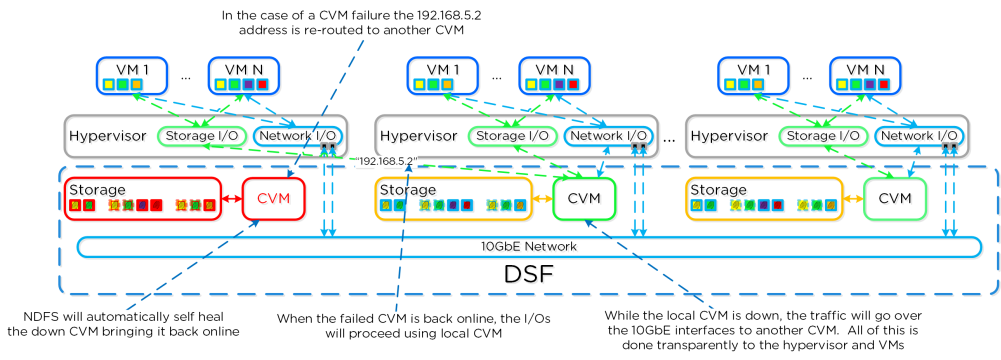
In the case of a CVM failure the 192.168.5.2 address is re-routed to another CVM

VM 1 ... VM N

VM 1 ... VM N

VM 1 ... VM N

Hypervisor Storage I/O Network I/O

Hypervisor Storage I/O Network I/O ...

Hypervisor Storage I/O Network I/O

"192.168.5.2"

Storage CVM

Storage CVM

Storage CVM

10GbE Network

DSF

NDFS will automatically self heal the down CVM bringing it back online

When the failed CVM is back online, the I/Os will proceed using local CVM

While the local CVM is down, the traffic will go over the 10GbE interfaces to another CVM. All of this is done transparently to the hypervisor and VMs